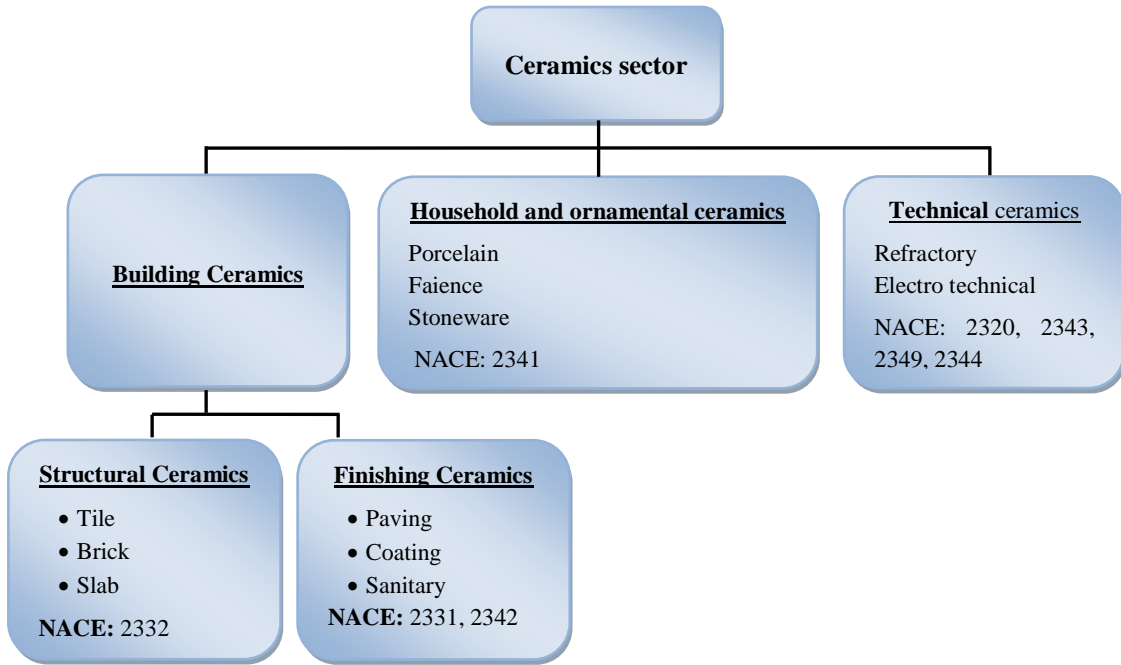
Ceramics sector

Building Ceramics

Household and ornamental ceramics
Porcelain
Faience
Stoneware
NACE: 2341

Technical ceramics
Refractory
Electro technical
NACE: 2320, 2343, 2349, 2344

Structural Ceramics
- Tile
- Brick
- Slab
NACE: 2332

Finishing Ceramics
- Paving
- Coating
- Sanitary
NACE: 2331, 2342